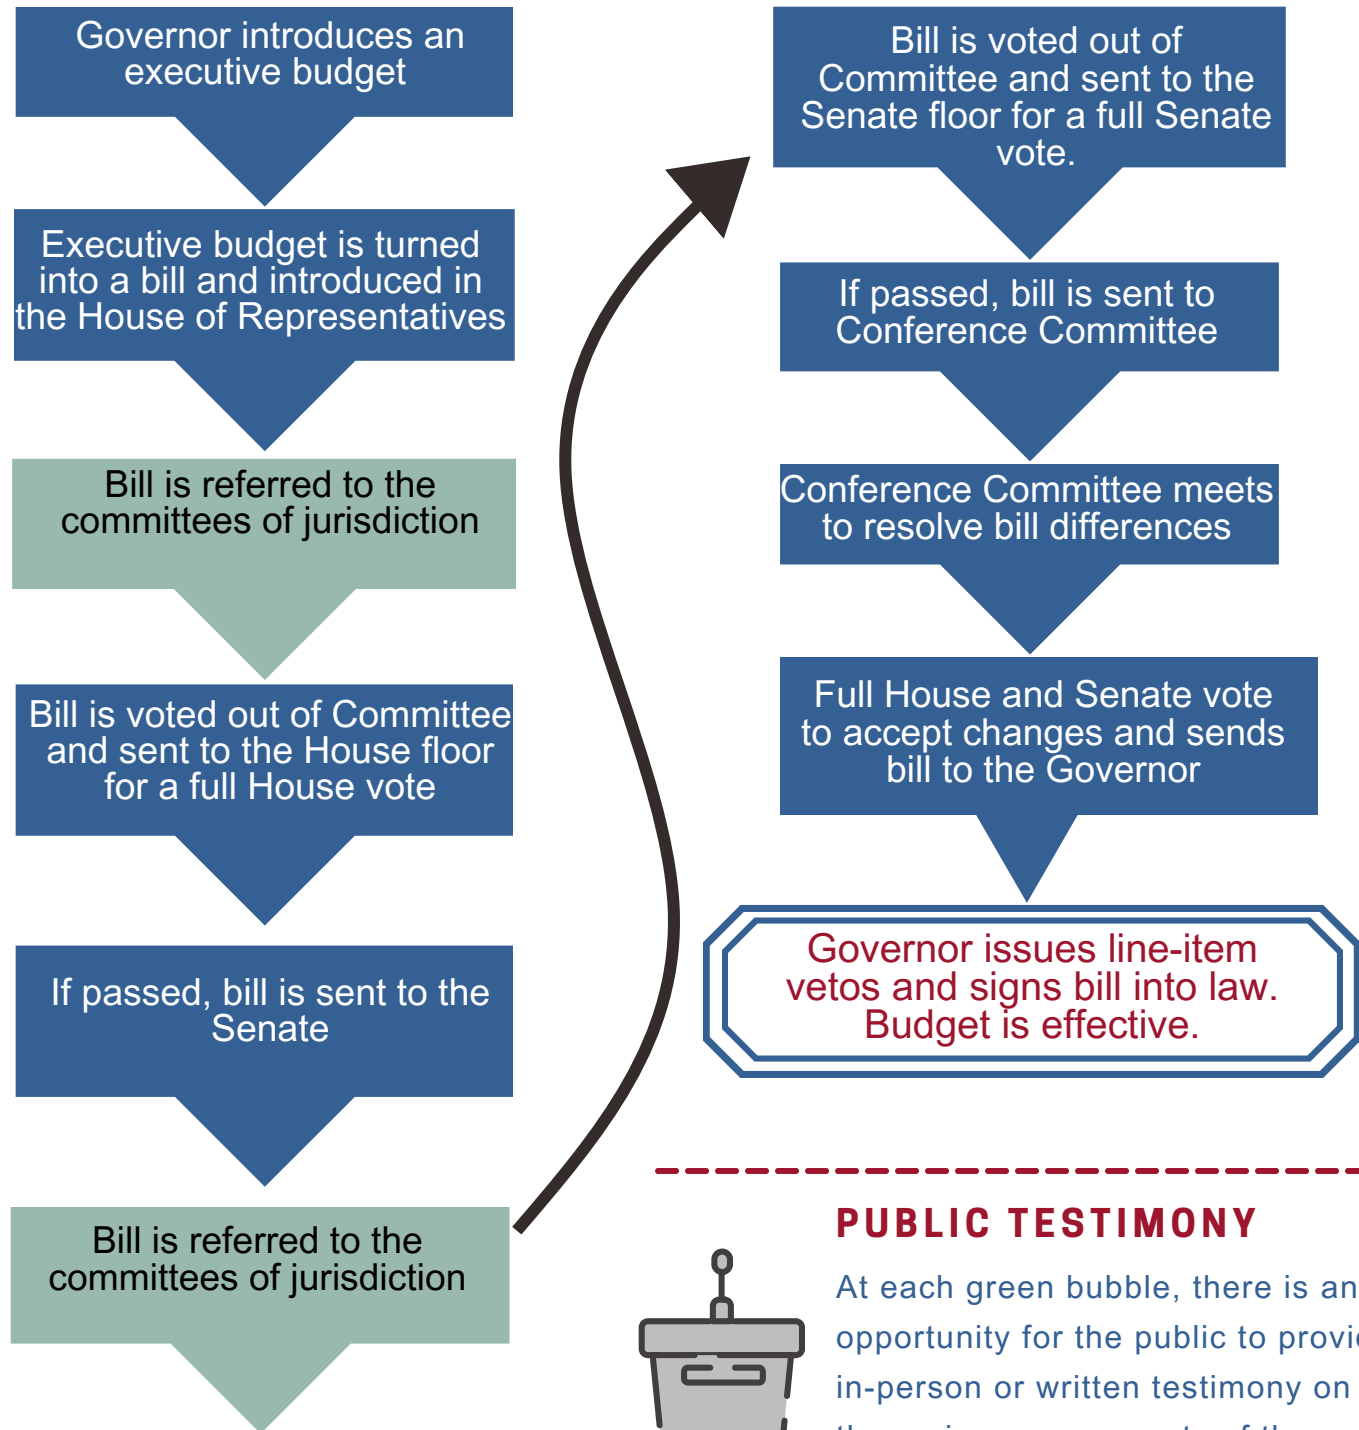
Governor introduces an executive budget

Executive budget is turned into a bill and introduced in the House of Representatives

Bill is referred to the committees of jurisdiction

Bill is voted out of Committee and sent to the House floor for a full House vote

If passed, bill is sent to the Senate

Bill is referred to the committees of jurisdiction

Bill is voted out of Committee and sent to the Senate floor for a full Senate vote.

If passed, bill is sent to Conference Committee

Conference Committee meets to resolve bill differences

Full House and Senate vote to accept changes and sends bill to the Governor

Governor issues line-item vetos and signs bill into law. Budget is effective.

PUBLIC TESTIMONY

At each green bubble, there is an opportunity for the public to provi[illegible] in-person or written testimony on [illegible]